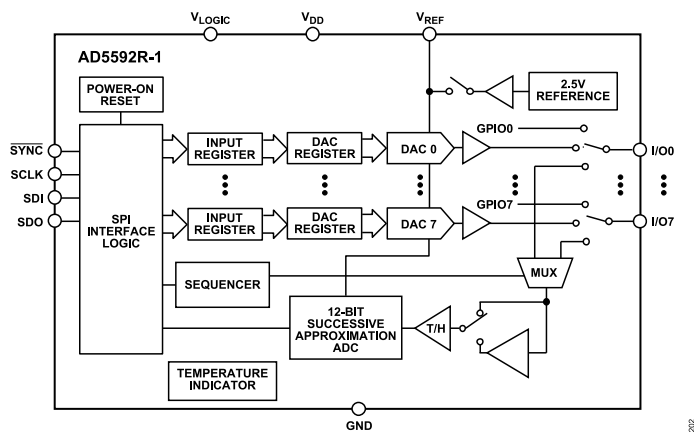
$V_{LOGIC}$ $V_{DD}$ $V_{REF}$

AD5592R-1

POWER-ON RESET

2.5V REFERENCE

$\overline{SYNC}$

SCLK

SDI

SDO

SPI INTERFACE LOGIC

INPUT REGISTER

DAC REGISTER

DAC 0

GPIO0

I/O0

INPUT REGISTER

DAC REGISTER

DAC 7

GPIO7

I/O7

SEQUENCER

MUX

12-BIT SUCCESSIVE APPROXIMATION ADC

T/H

TEMPERATURE INDICATOR

GND

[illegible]